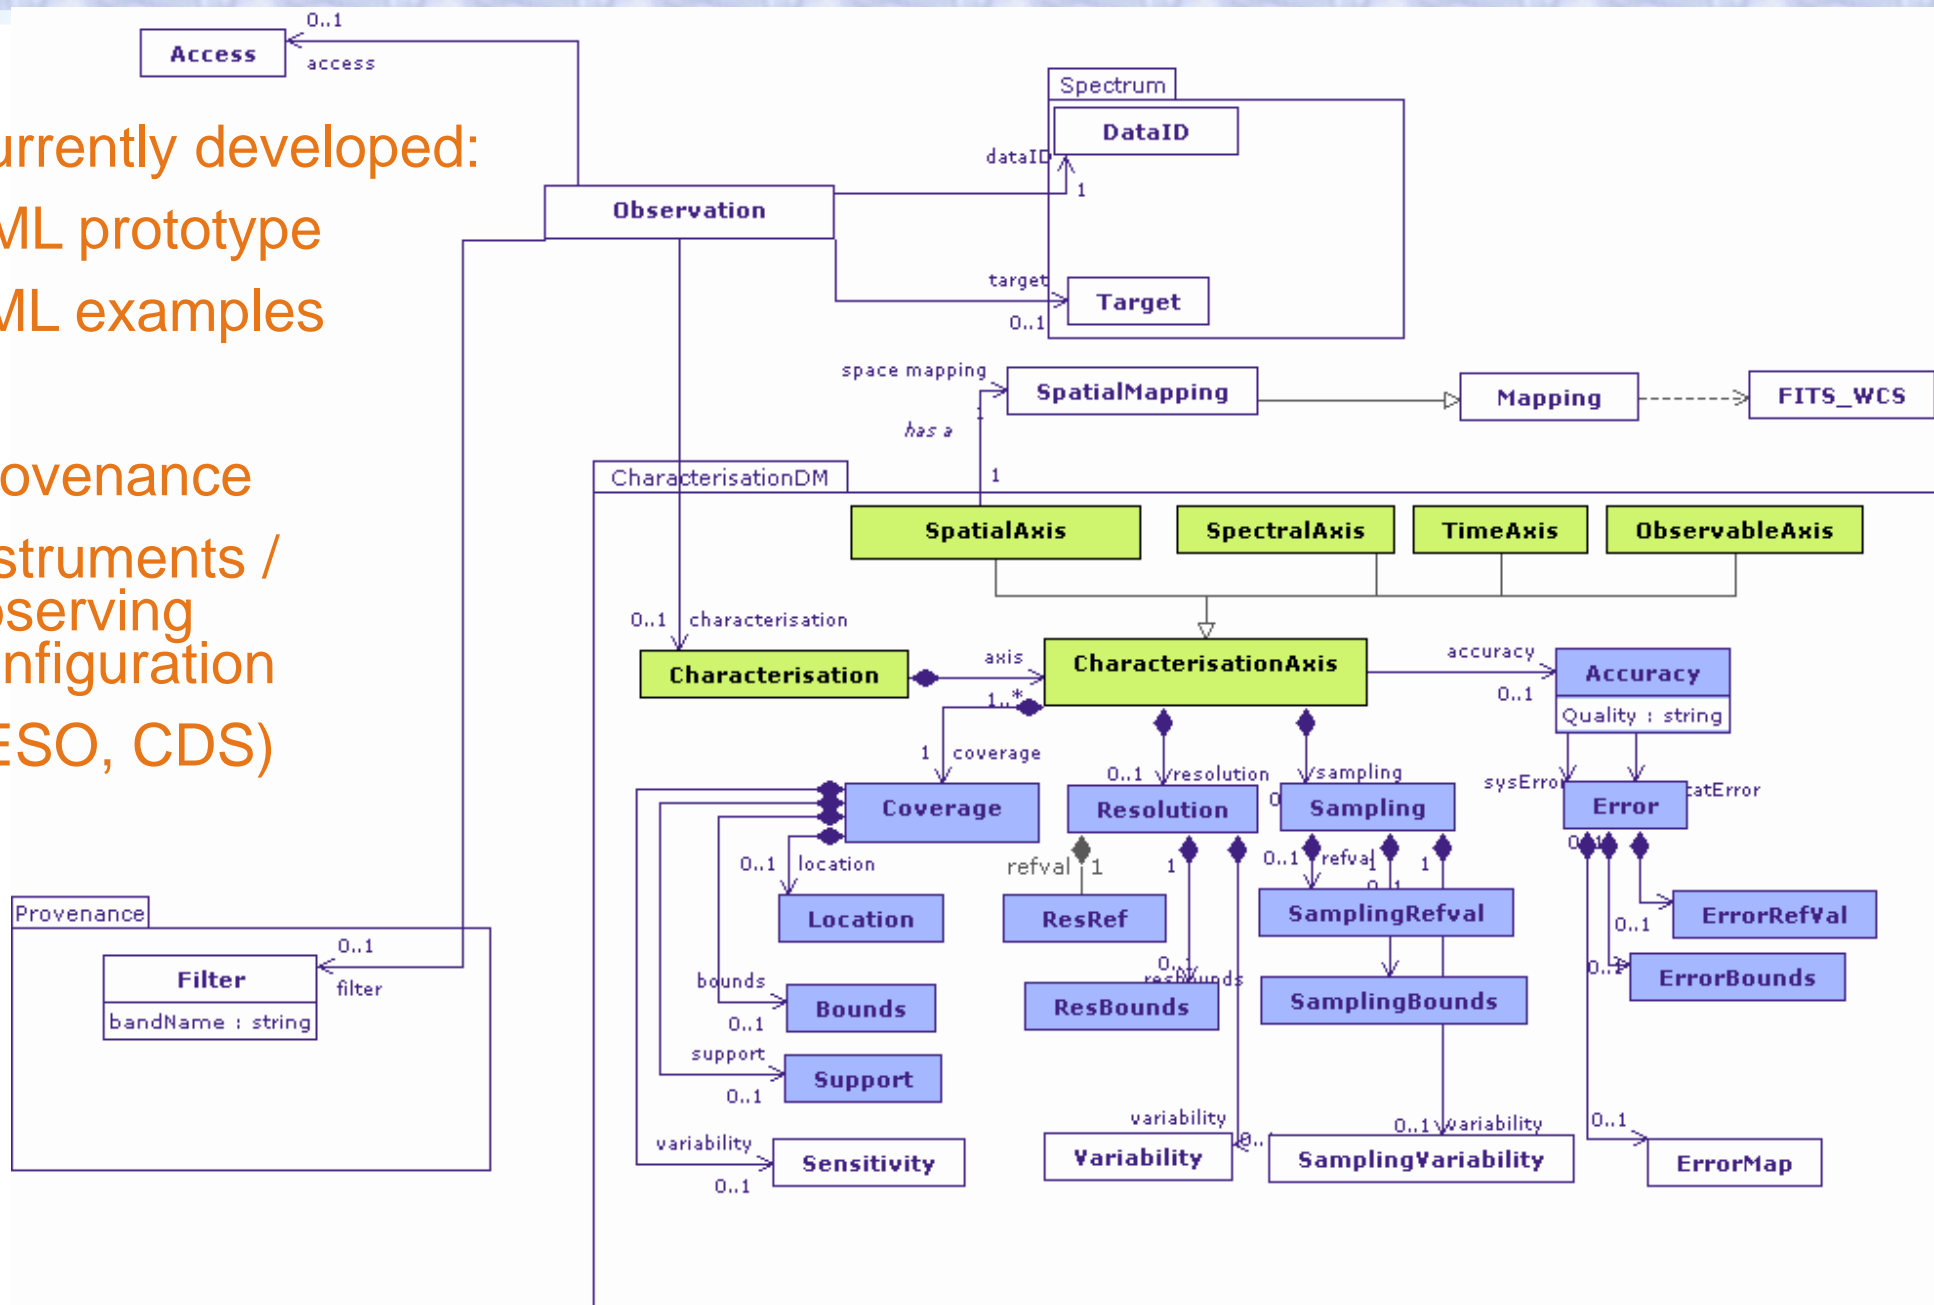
urrently developed:
ML prototype
ML examples

ovenance

struments /
oserving
nfiguration
ESO, CDS)

Access
0..1
access

Observation

Spectrum
DataID
dataID
1
target
Target
0..1

space mapping
SpatialMapping
Mapping
FITS_WCS
has a
1
1

CharacterisationDM
SpatialAxis
SpectralAxis
TimeAxis
ObservableAxis

0..1
characterisation
Characterisation
axis
1..*
CharacterisationAxis
accuracy
0..1
Accuracy
Quality : string

1
coverage
Coverage
0..1
resolution
Resolution
sampling
Sampling
sysError
Error
statError

0..1
location
Location
refval
1
ResRef
1
0..1
refval
1
SamplingRefval
0..1
ErrorRefVal
0..1
ErrorBounds

bounds
Bounds
0..1
0..1
resBounds
ResBounds
SamplingBounds

support
Support
0..1

variability
Sensitivity
0..1
variability
Variability
0..1
0..1
variability
SamplingVariability
0..1
ErrorMap

Provenance
0..1
Filter
filter
bandName : string